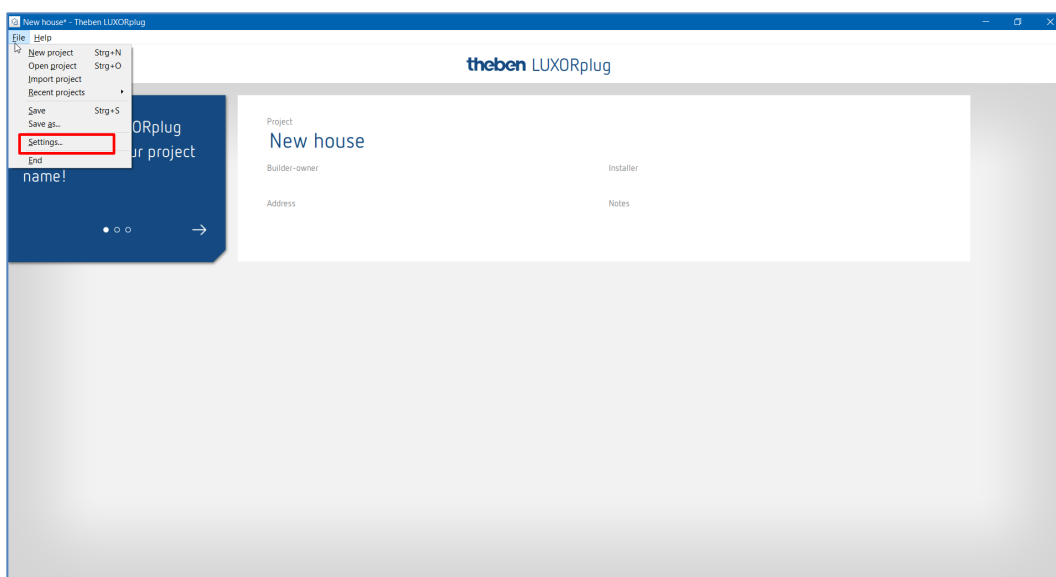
New house* - Theben LUXORplug

File Help

New project Strg+N
Open project Strg+O
Import project
Recent projects
Save Strg+S
Save as...
Settings...
End

theben LUXORplug

ORplug
ur project
name!

→

Project
New house

Builder-owner

Installer

Address

Notes